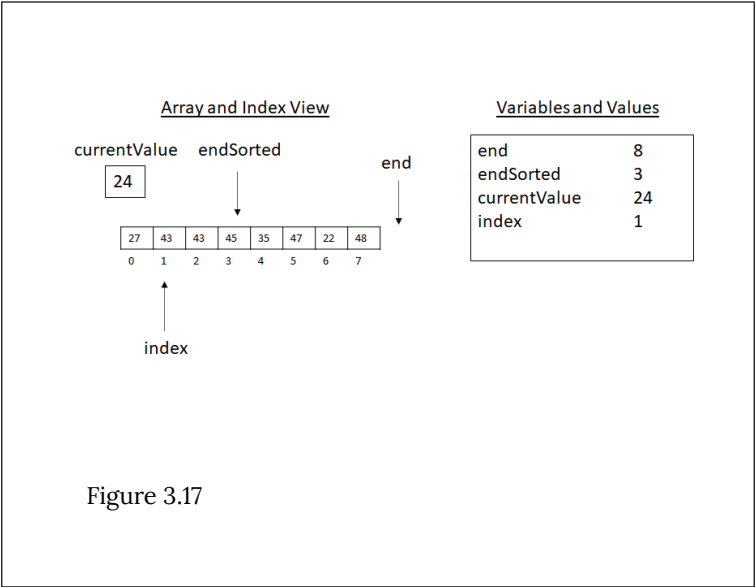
Array and Index View

currentValue

24

endSorted

end

| 27 | 43 | 43 | 45 | 35 | 47 | 22 | 48 |
|---|---|---|---|---|---|---|---|
| 0 | 1 | 2 | 3 | 4 | 5 | 6 | 7 |

index

Variables and Values

| end | 8 |
|---|---|
| endSorted | 3 |
| currentValue | 24 |
| index | 1 |

Figure 3.17